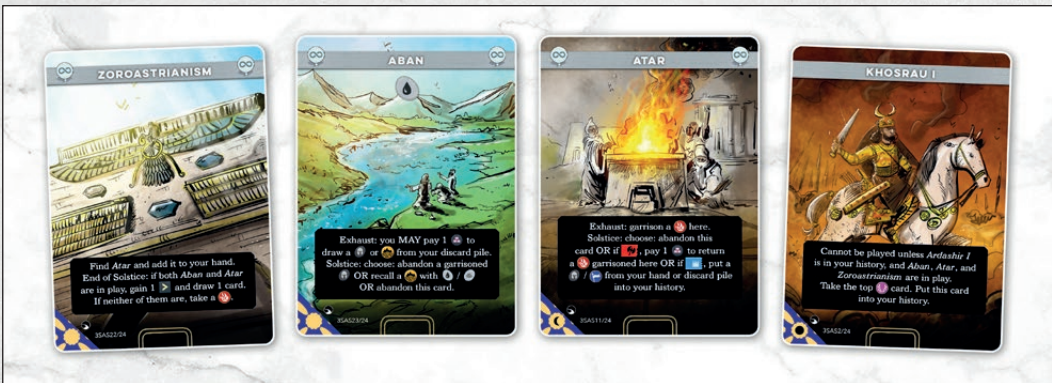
ZOROASTRIANISM

Find *Atar* and add it to your hand. End of Solstice: if both *Aban* and *Atar* are in play, gain 1 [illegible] and draw 1 card. If neither of them are, take a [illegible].

3SAS22/24

ABAN

Exhaust: you MAY pay 1 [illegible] to draw a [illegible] or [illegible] from your discard pile. Solstice: choose: abandon a garrisoned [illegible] OR recall a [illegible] with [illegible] / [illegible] OR abandon this card.

3SAS23/24

ATAR

Exhaust: garrison a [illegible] here. Solstice: choose: abandon this card OR if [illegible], pay 1 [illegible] to return a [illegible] garrisoned here OR if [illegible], put a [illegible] / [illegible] from your hand or discard pile into your history.

3SAS11/24

KHOSRAU I

Cannot be played unless *Ardashir I* is in your history, and *Aban*, *Atar*, and *Zoroastrianism* are in play. Take the top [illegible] card. Put this card into your history.

3SAS2/24